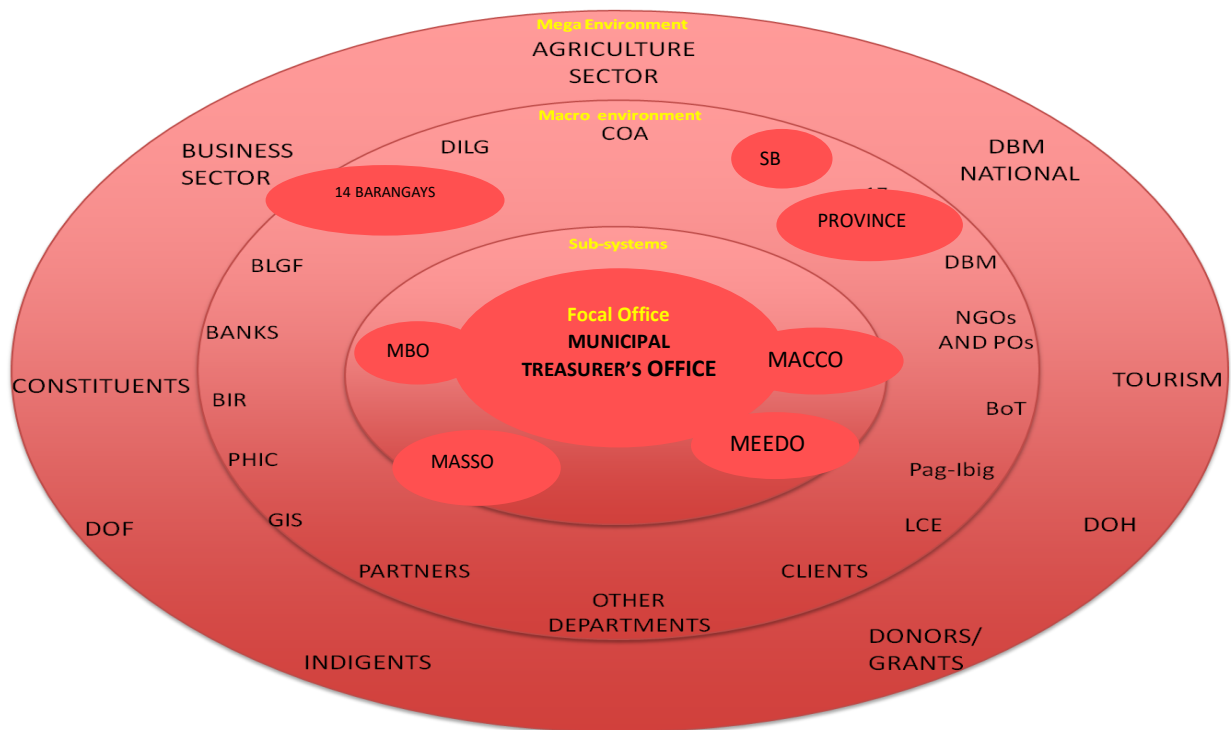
Mega Environment
AGRICULTURE SECTOR

BUSINESS SECTOR

DBM NATIONAL

Macro environment
COA

DILG

SB

14 BARANGAYS

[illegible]

PROVINCE

Sub-systems

BLGF

DBM

Focal Office
MUNICIPAL TREASURER'S OFFICE

BANKS

NGOs AND POs

MBO

MACCO

CONSTITUENTS

TOURISM

BIR

BoT

MEEDO

PHIC

MASSO

Pag-Ibig

GIS

LCE

DOF

DOH

PARTNERS

CLIENTS

OTHER DEPARTMENTS

INDIGENTS

DONORS/ GRANTS